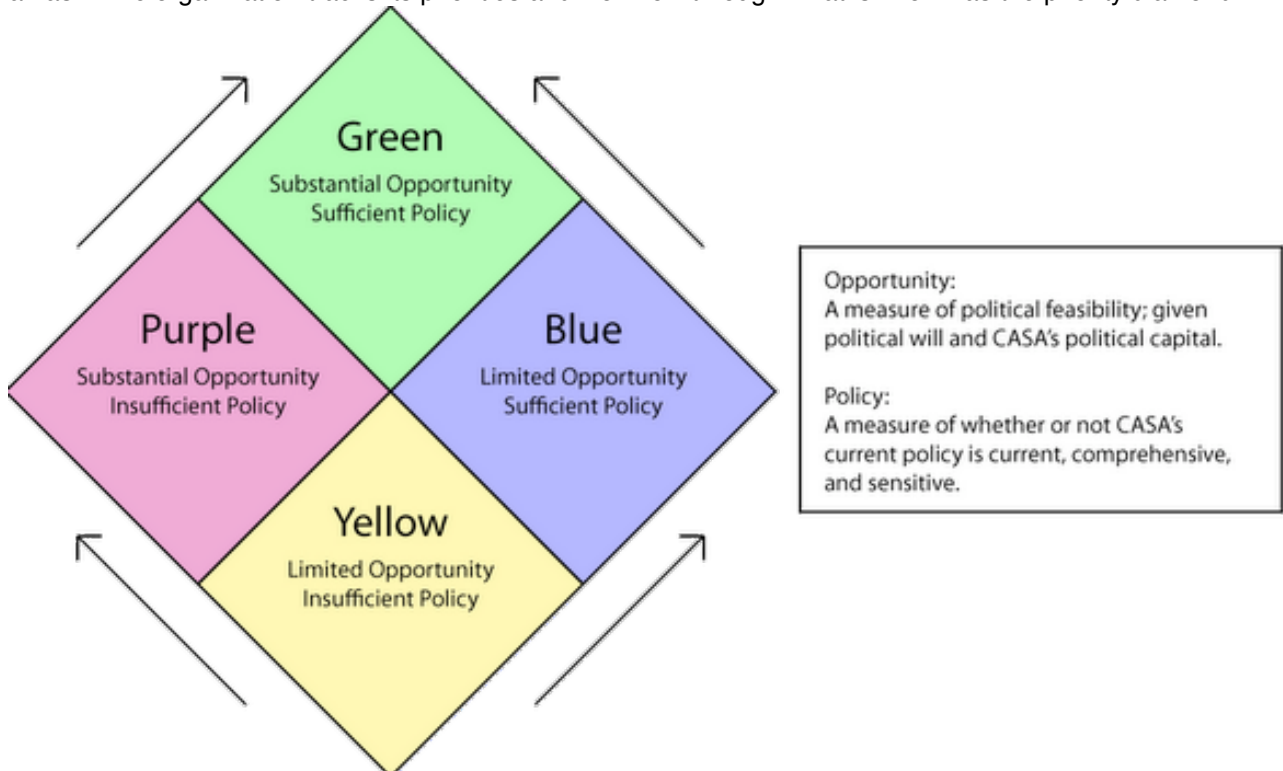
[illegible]

Green
Substantial Opportunity
Sufficient Policy

Purple
Substantial Opportunity
Insufficient Policy

Blue
Limited Opportunity
Sufficient Policy

Yellow
Limited Opportunity
Insufficient Policy

Opportunity:
A measure of political feasibility; given political will and CASA's political capital.

Policy:
A measure of whether or not CASA's current policy is current, comprehensive, and sensitive.